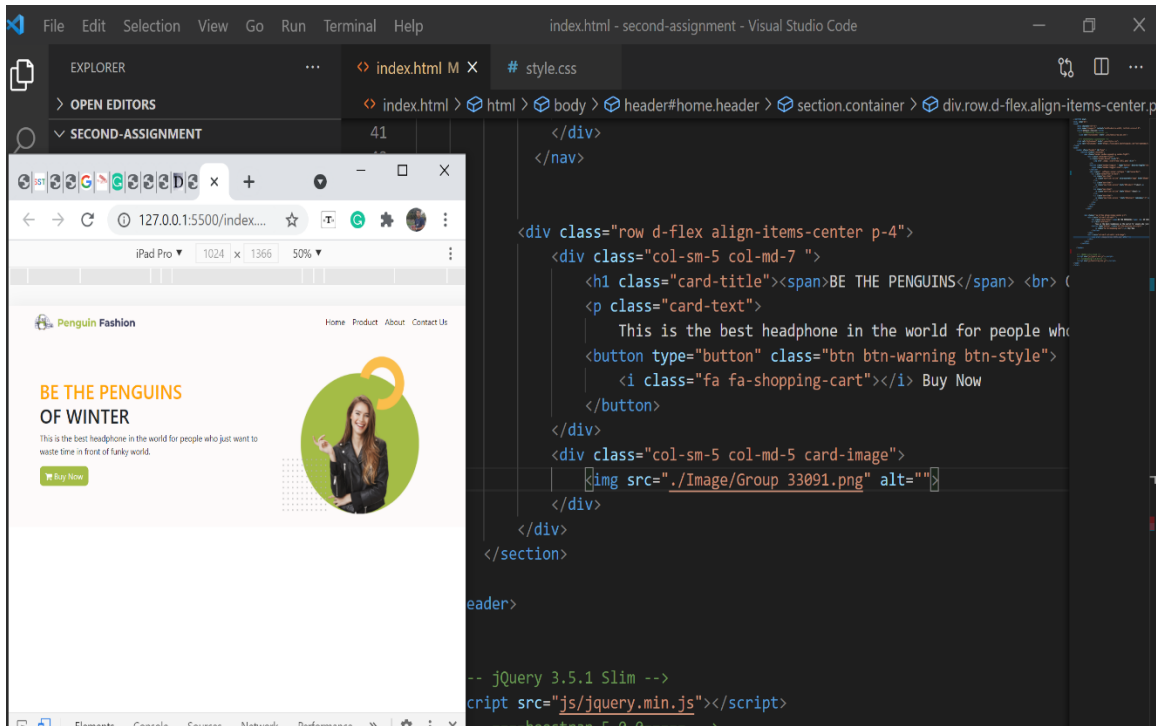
File Edit Selection View Go Run Terminal Help
index.html - second-assignment - Visual Studio Code

EXPLORER ...
> OPEN EDITORS
∨ SECOND-ASSIGNMENT

<> index.html M ×
# style.css

<> index.html > html > body > header#home.header > section.container > div.row.d-flex.align-items-center.p

41 </div>
</nav>

<div class="row d-flex align-items-center p-4">
<div class="col-sm-5 col-md-7 ">
<h1 class="card-title"><span>BE THE PENGUINS</span> <br>
<p class="card-text">
This is the best headphone in the world for people who
<button type="button" class="btn btn-warning btn-style">
<i class="fa fa-shopping-cart"></i> Buy Now
</button>
</div>
<div class="col-sm-5 col-md-5 card-image">
<img src="./Image/Group 33091.png" alt="">
</div>
</div>
</section>

eader>

-- jQuery 3.5.1 Slim -->
cript src="js/jquery.min.js"></script>

127.0.0.1:5500/index....
iPad Pro ▼ 1024 × 1366 50% ▼

Penguin Fashion
Home Product About Contact Us
BE THE PENGUINS
OF WINTER
This is the best headphone in the world for people who just want to waste time in front of funky world.
Buy Now

Elements Console Sources Network Performance »